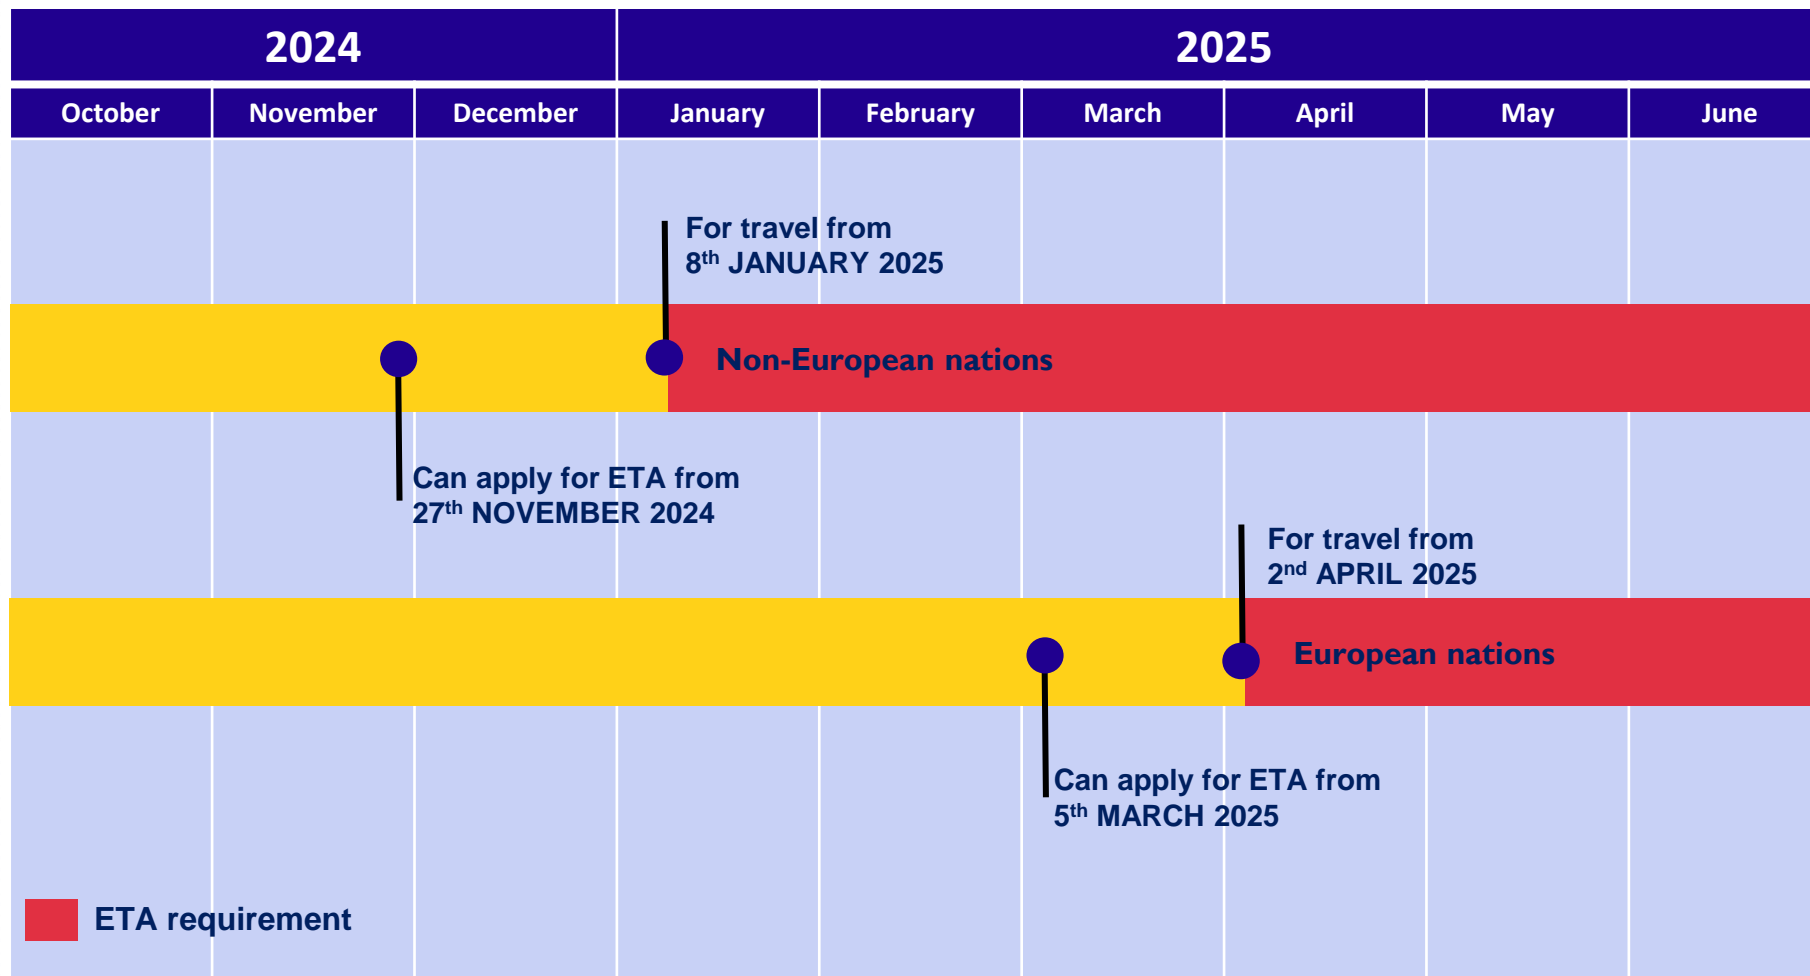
| 2024 | | | 2025 | | | | | |
|---|---|---|---|---|---|---|---|---|
| October | November | December | January | February | March | April | May | June |

For travel from 8$^{th}$ JANUARY 2025

Non-European nations

Can apply for ETA from 27$^{th}$ NOVEMBER 2024

For travel from 2$^{nd}$ APRIL 2025

European nations

Can apply for ETA from 5$^{th}$ MARCH 2025

ETA requirement